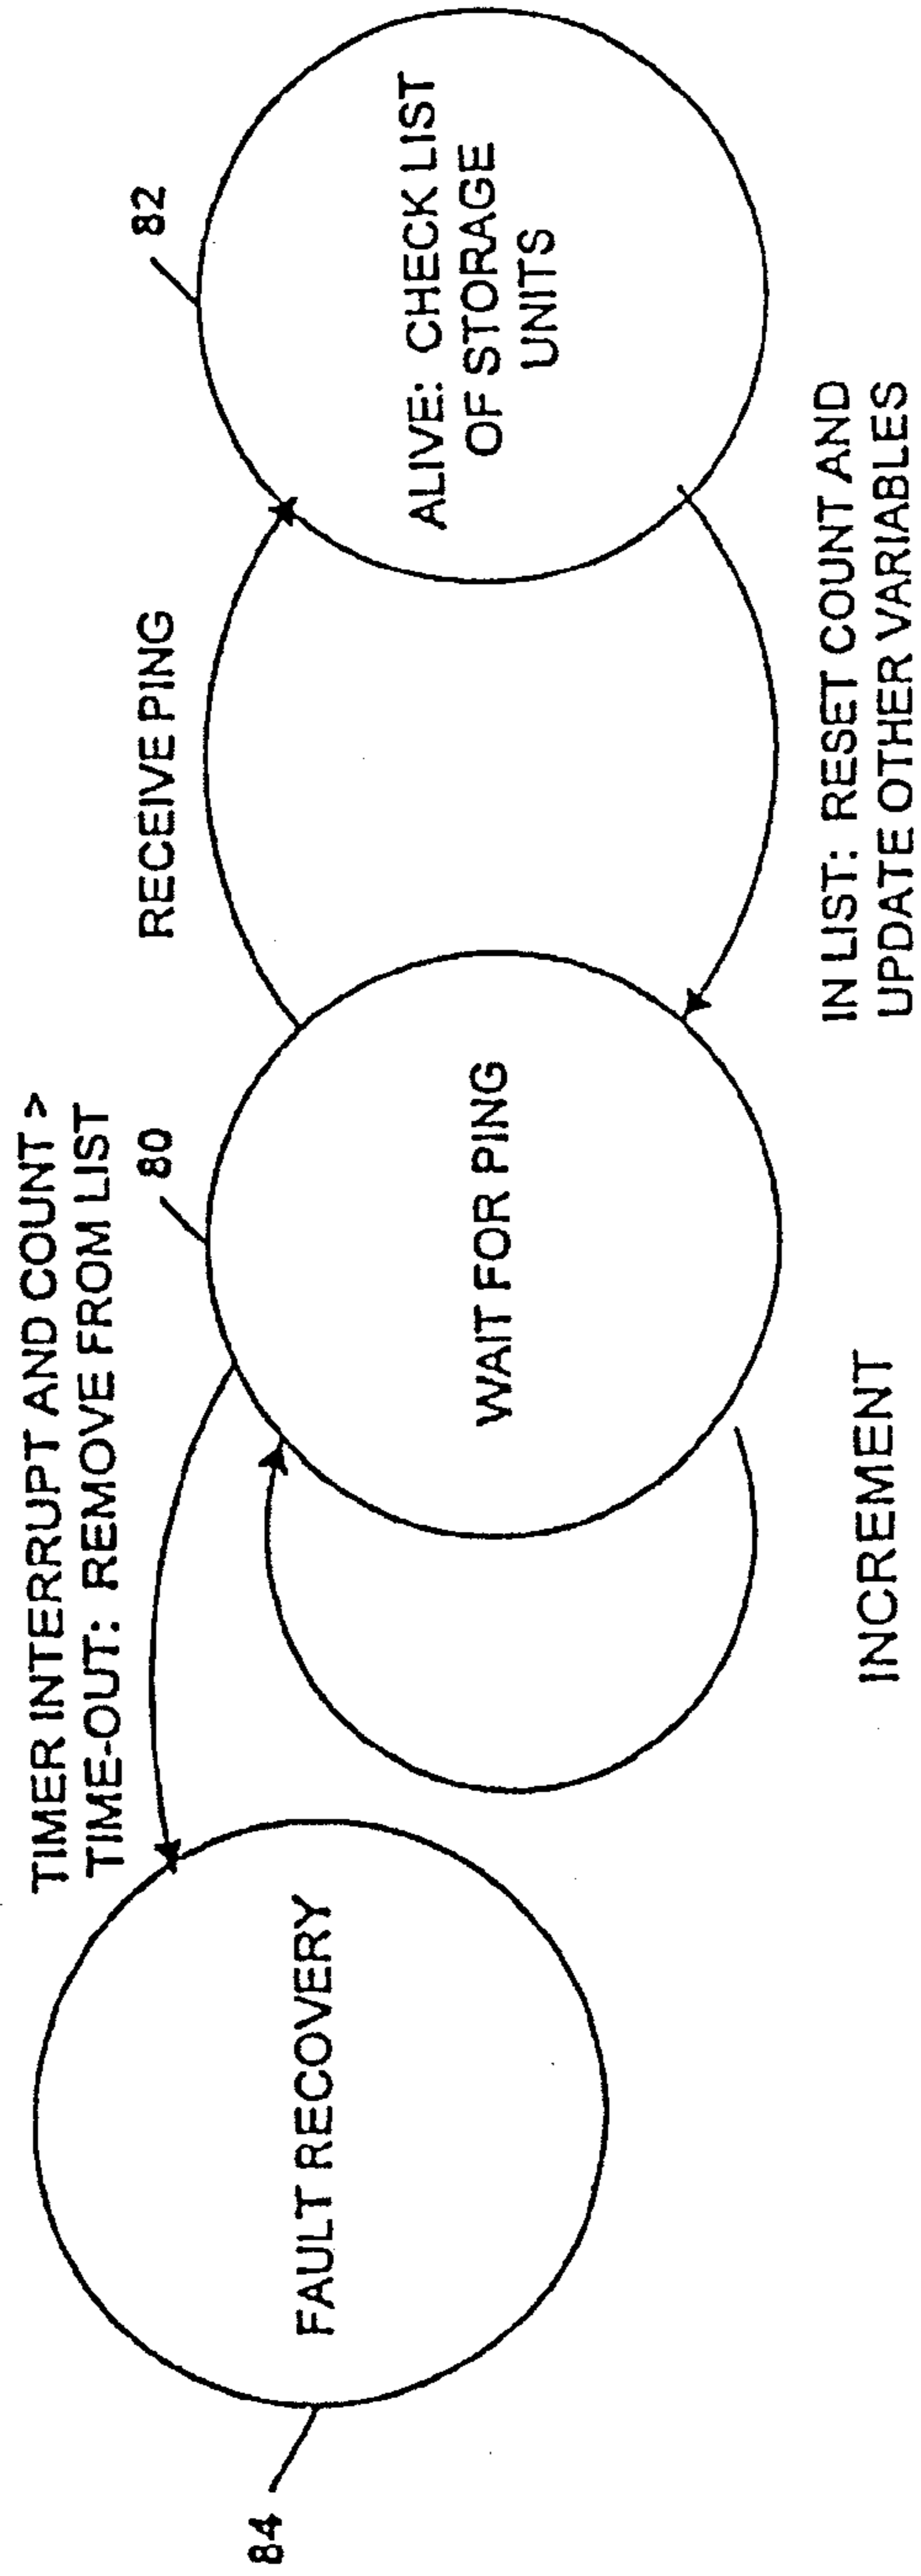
ALIVE: CHECK LIST OF STORAGE UNITS

82

RECEIVE PING

IN LIST: RESET COUNT AND UPDATE OTHER VARIABLES

WAIT FOR PING

80

TIMER INTERRUPT AND COUNT > TIME-OUT: REMOVE FROM LIST

INCREMENT

FAULT RECOVERY

84